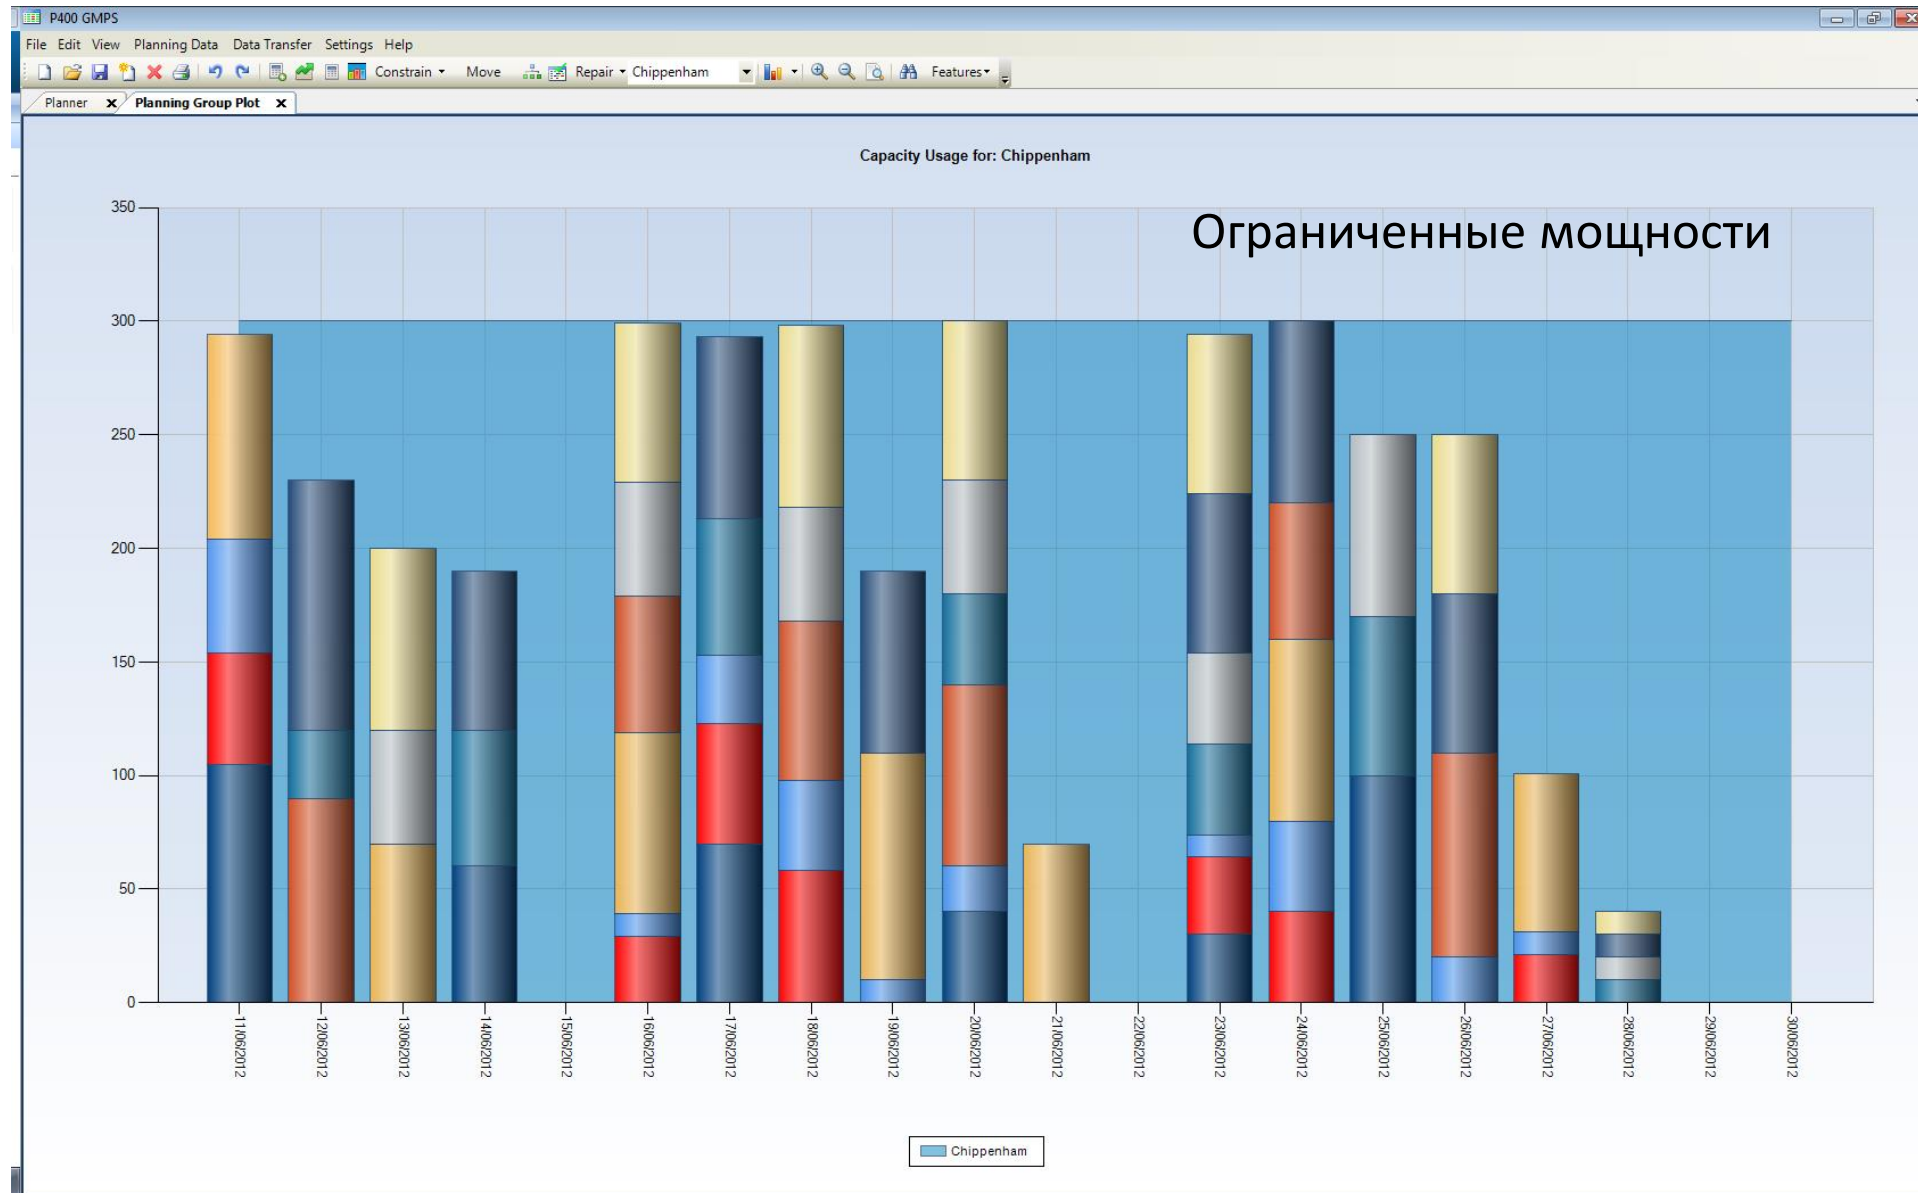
P400 GMPS

File Edit View Planning Data Data Transfer Settings Help

Constrain Move Repair Chippenham Features

Planner Planning Group Plot

Capacity Usage for: Chippenham

Ограниченные мощности

350
300
250
200
150
100
50
0

11/06/2012
12/06/2012
13/06/2012
14/06/2012
15/06/2012
16/06/2012
17/06/2012
18/06/2012
19/06/2012
20/06/2012
21/06/2012
22/06/2012
23/06/2012
24/06/2012
25/06/2012
26/06/2012
27/06/2012
28/06/2012
29/06/2012
30/06/2012

Chippenham